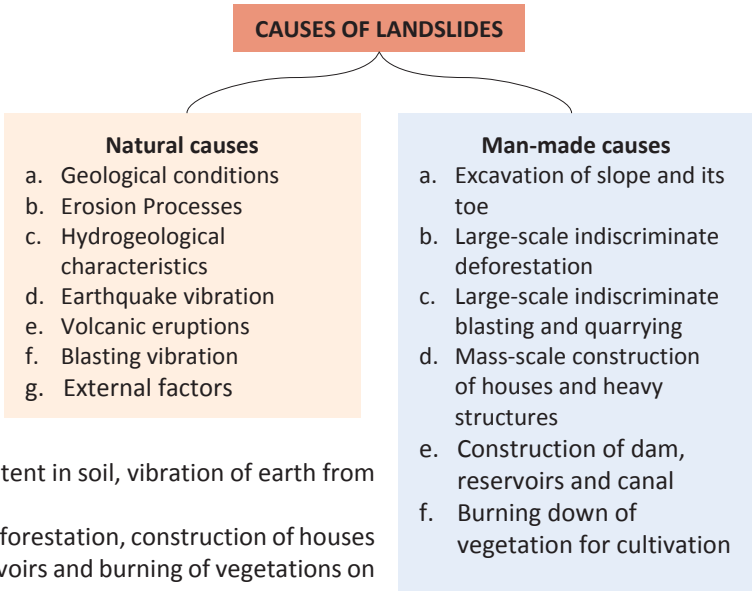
CAUSES OF LANDSLIDES

Natural causes
a. Geological conditions
b. Erosion Processes
c. Hydrogeological characteristics
d. Earthquake vibration
e. Volcanic eruptions
f. Blasting vibration
g. External factors

Man-made causes
a. Excavation of slope and its toe
b. Large-scale indiscriminate deforestation
c. Large-scale indiscriminate blasting and quarrying
d. Mass-scale construction of houses and heavy structures
e. Construction of dam, reservoirs and canal
f. Burning down of vegetation for cultivation

tent in soil, vibration of earth from

forestation, construction of houses
voirs and burning of vegetations on